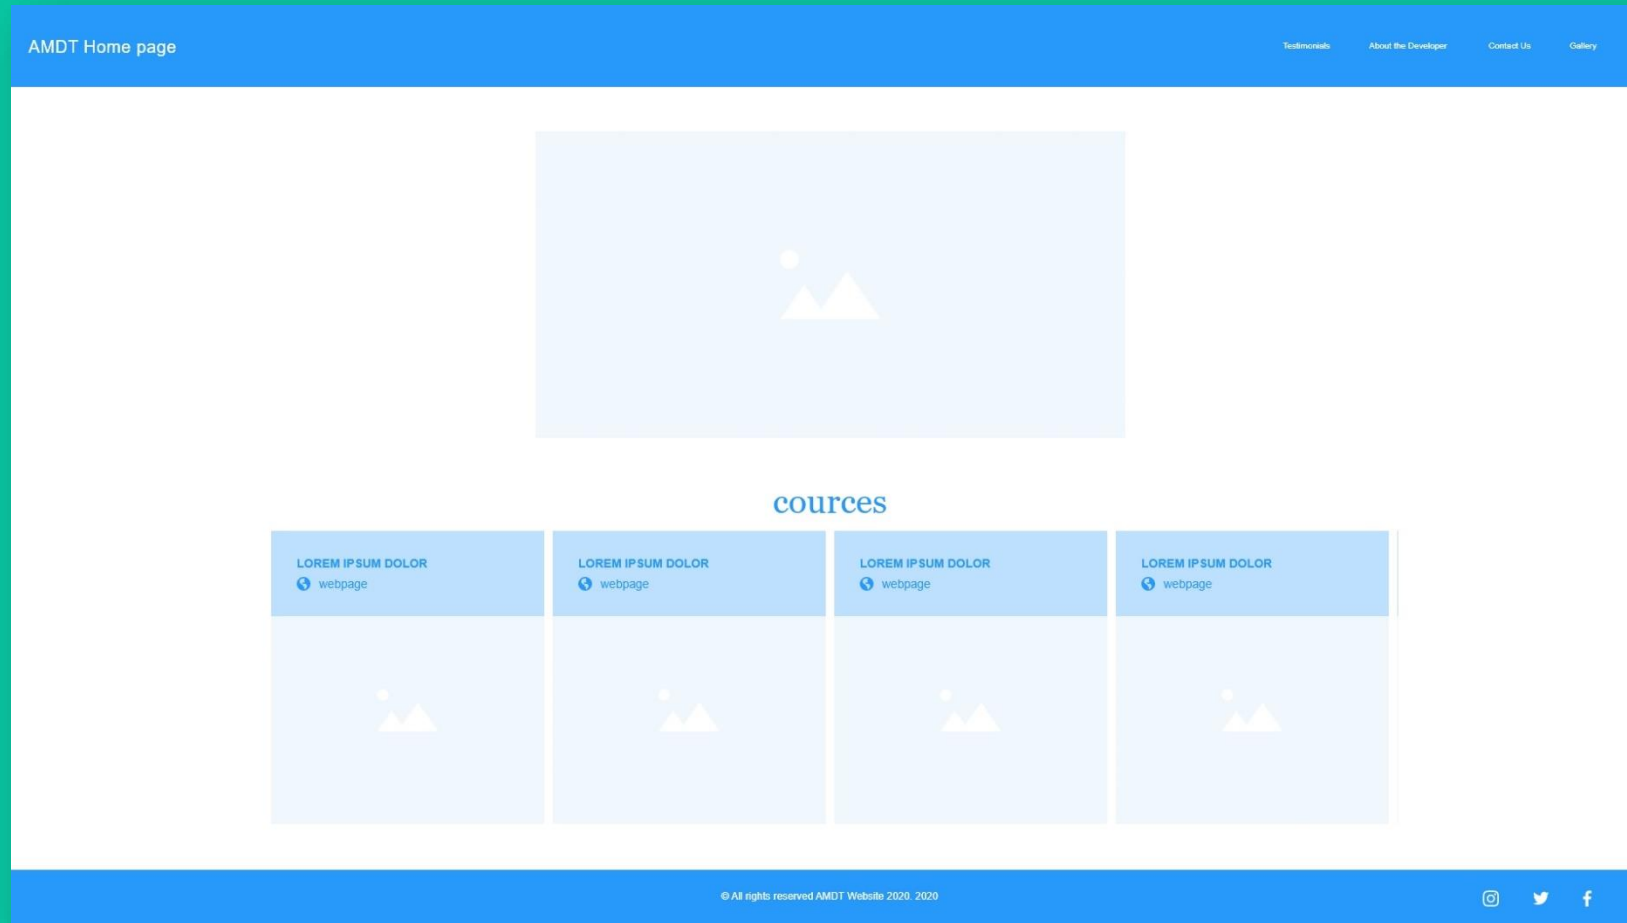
AMDT Home page

Testimonials About the Developer Contact Us Gallery

cources

LOREM IPSUM DOLOR
webpage

LOREM IPSUM DOLOR
webpage

LOREM IPSUM DOLOR
webpage

LOREM IPSUM DOLOR
webpage

© All rights reserved AMDT Website 2020. 2020